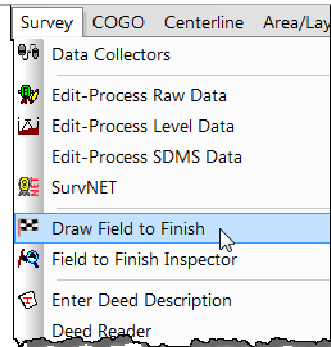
Survey COGO Centerline Area/Lay

Data Collectors

Edit-Process Raw Data

Edit-Process Level Data

Edit-Process SDMS Data

SurvNET

Draw Field to Finish

Field to Finish Inspector

Enter Deed Description

Deed Reader